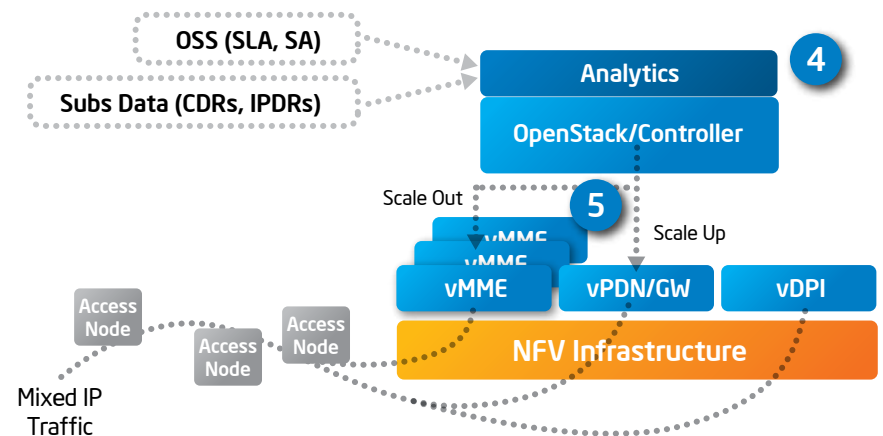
OSS (SLA, SA)

Subs Data (CDRs, IPDRs)

Analytics

4

OpenStack/Controller

Scale Out

5

Scale Up

vMME

vMME

vMME

vPDN/GW

vDPI

Access Node

Access Node

Access Node

NFV Infrastructure

Mixed IP Traffic